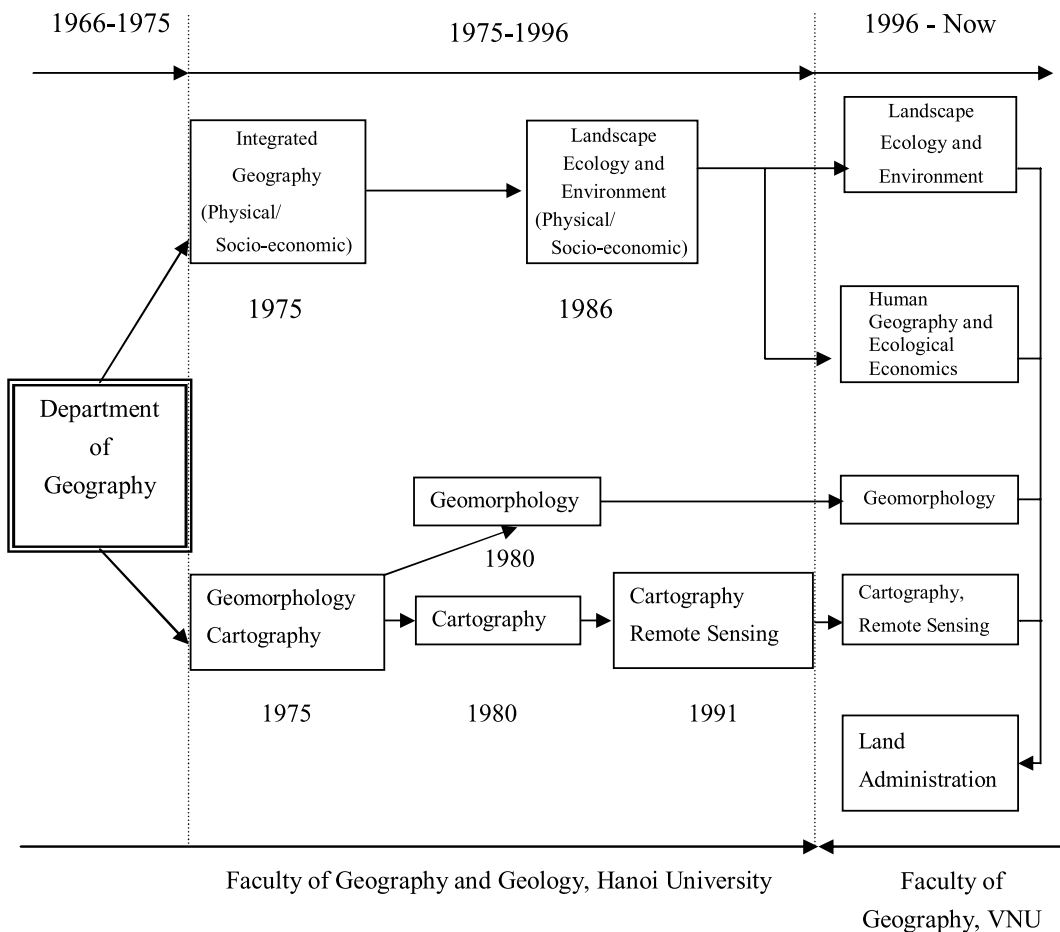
1966-1975

1975-1996

1996 - Now

Integrated Geography (Physical/ Socio-economic)

Landscape Ecology and Environment (Physical/ Socio-economic)

Landscape Ecology and Environment

1975

1986

Human Geography and Ecological Economics

Department of Geography

Geomorphology

Geomorphology

1980

Geomorphology Cartography

Cartography

Cartography Remote Sensing

Cartography, Remote Sensing

1975

1980

1991

Land Administration

Faculty of Geography and Geology, Hanoi University

Faculty of Geography, VNU